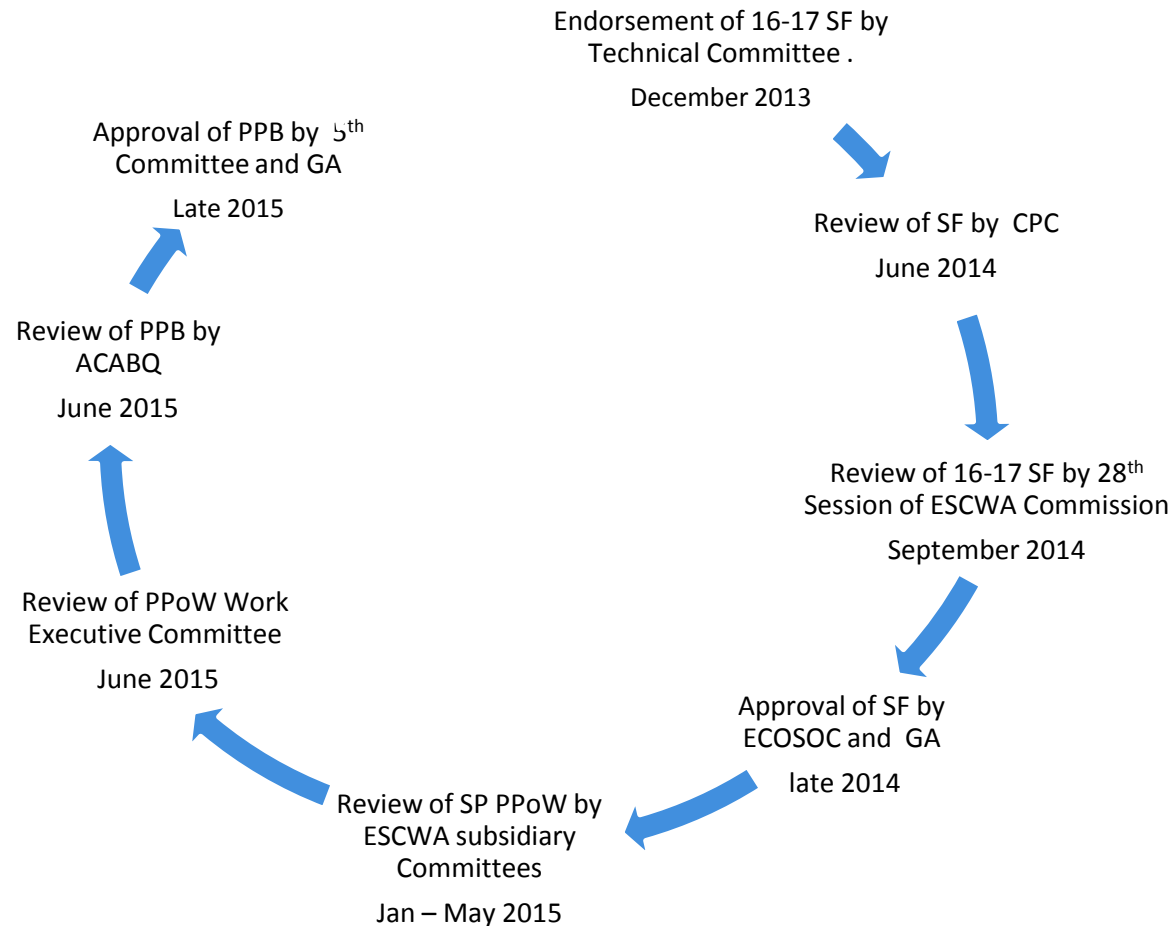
Endorsement of 16-17 SF by Technical Committee .

December 2013

Review of SF by CPC

June 2014

Review of 16-17 SF by 28$^{th}$ Session of ESCWA Commission

September 2014

Approval of SF by ECOSOC and GA

late 2014

Review of SP PPoW by ESCWA subsidiary Committees

Jan – May 2015

Review of PPoW Work Executive Committee

June 2015

Review of PPB by ACABQ

June 2015

Approval of PPB by 5$^{th}$ Committee and GA

Late 2015